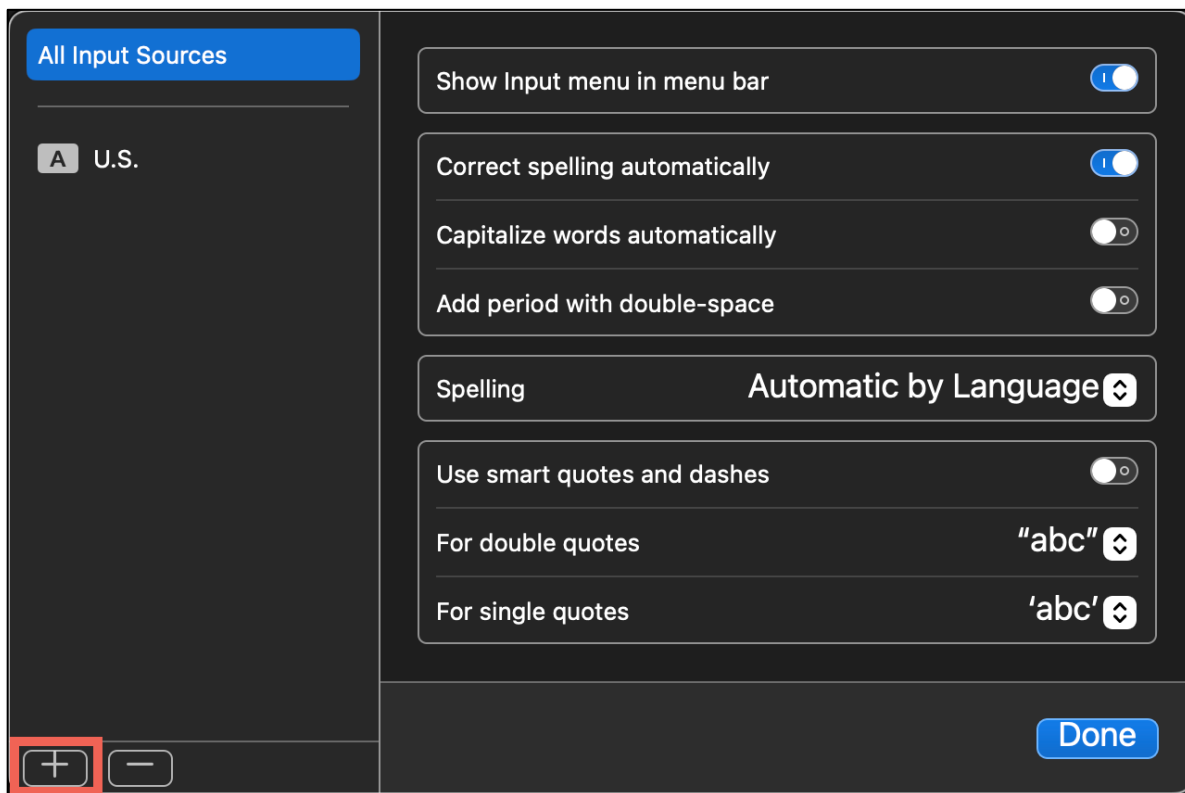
All Input Sources

A U.S.

Show Input menu in menu bar

Correct spelling automatically

Capitalize words automatically

Add period with double-space

Spelling Automatic by Language

Use smart quotes and dashes

For double quotes “abc”

For single quotes ‘abc’

+ −

Done